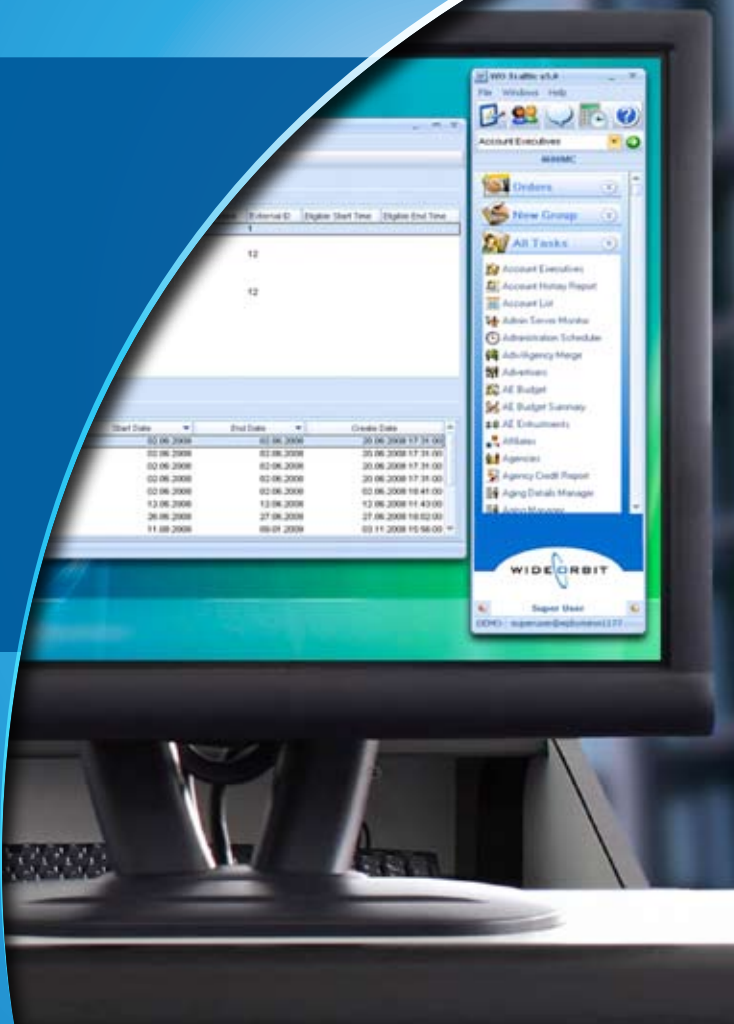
WO Traffic v5.4
File Windows Help
Account Executives
Orders
New Group
All Tasks
Account Executives
Account Holiday Report
Account List
Admin Server Monitor
Administration Scheduler
Adv/Agency Merge
Advertisers
AE Budget
AE Budget Summary
AE Entrustments
Affiliates
Agencies
Agency Credit Report
Aging Details Manager
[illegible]
WIDEORBIT
Super User
DEMO superuser@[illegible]

External ID | Eligible Start Time | Eligible End Time
1
12
12

| Start Date | End Date | Create Date |
|---|---|---|
| 02.06.2008 | 02.06.2008 | 20.06.2008 17:31:00 |
| 02.06.2008 | 02.06.2008 | 20.06.2008 17:31:00 |
| 02.06.2008 | 02.06.2008 | 20.06.2008 17:31:00 |
| 02.06.2008 | 02.06.2008 | 20.06.2008 17:31:00 |
| 02.06.2008 | 02.06.2008 | 02.06.2008 10:41:00 |
| 12.06.2008 | 12.06.2008 | 12.06.2008 11:43:00 |
| 26.06.2008 | 27.06.2008 | 27.06.2008 10:02:00 |
| 11.08.2008 | 09.01.2009 | 03.11.2008 15:56:00 |